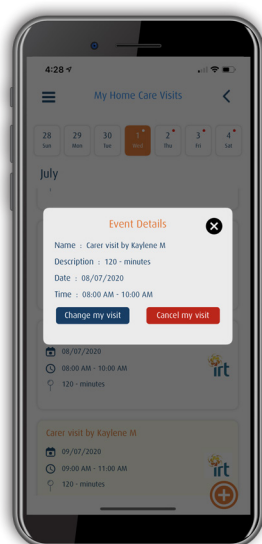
4:28

My Home Care Visits

28 Sun
29 Mon
30 Tue
1 Wed
2 Thu
3 Fri
4 Sat

July

Event Details

Name : Carer visit by Kaylene M

Description : 120 - minutes

Date : 08/07/2020

Time : 08:00 AM - 10:00 AM

Change my visit

Cancel my visit

08/07/2020

08:00 AM - 10:00 AM

120 - minutes

irt

Carer visit by Kaylene M

09/07/2020

09:00 AM - 11:00 AM

120 - minutes

irt